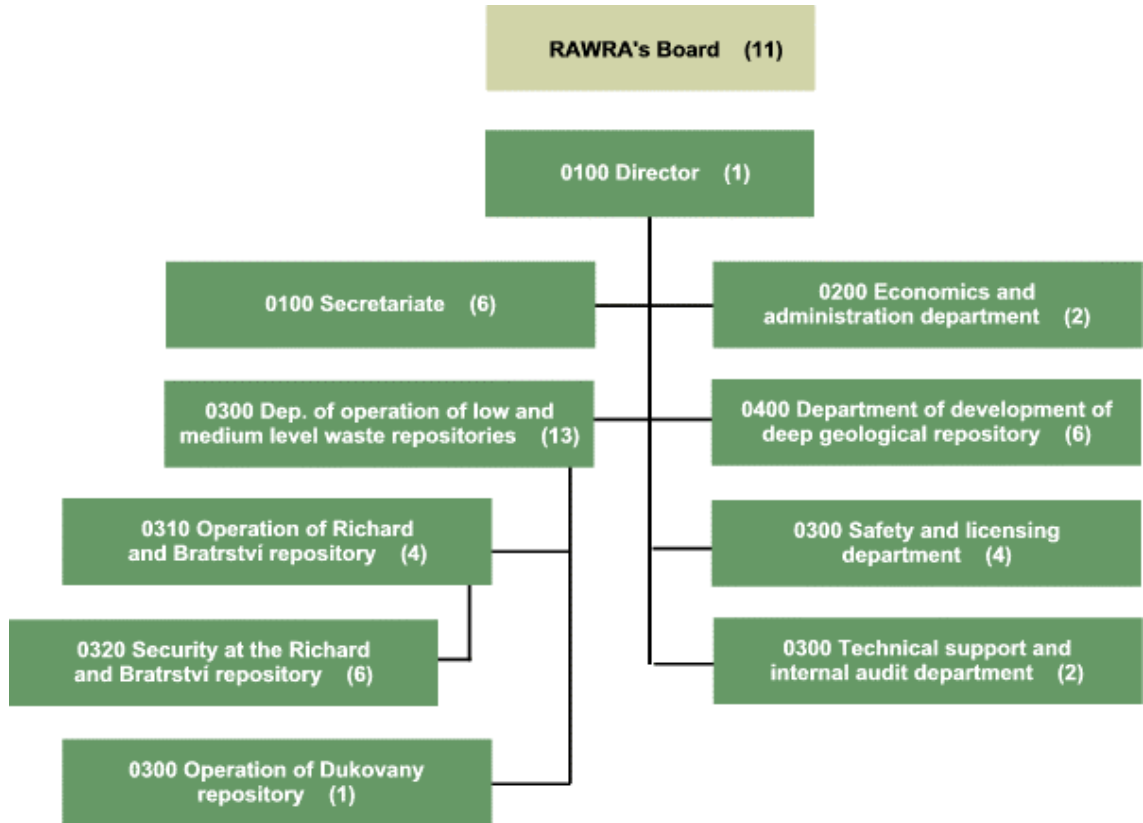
RAWRA's Board (11)

0100 Director (1)

0100 Secretariate (6)

0200 Economics and administration department (2)

0300 Dep. of operation of low and medium level waste repositories (13)

0400 Department of development of deep geological repository (6)

0310 Operation of Richard and Bratrství repository (4)

0300 Safety and licensing department (4)

0320 Security at the Richard and Bratrství repository (6)

0300 Technical support and internal audit department (2)

0300 Operation of Dukovany repository (1)